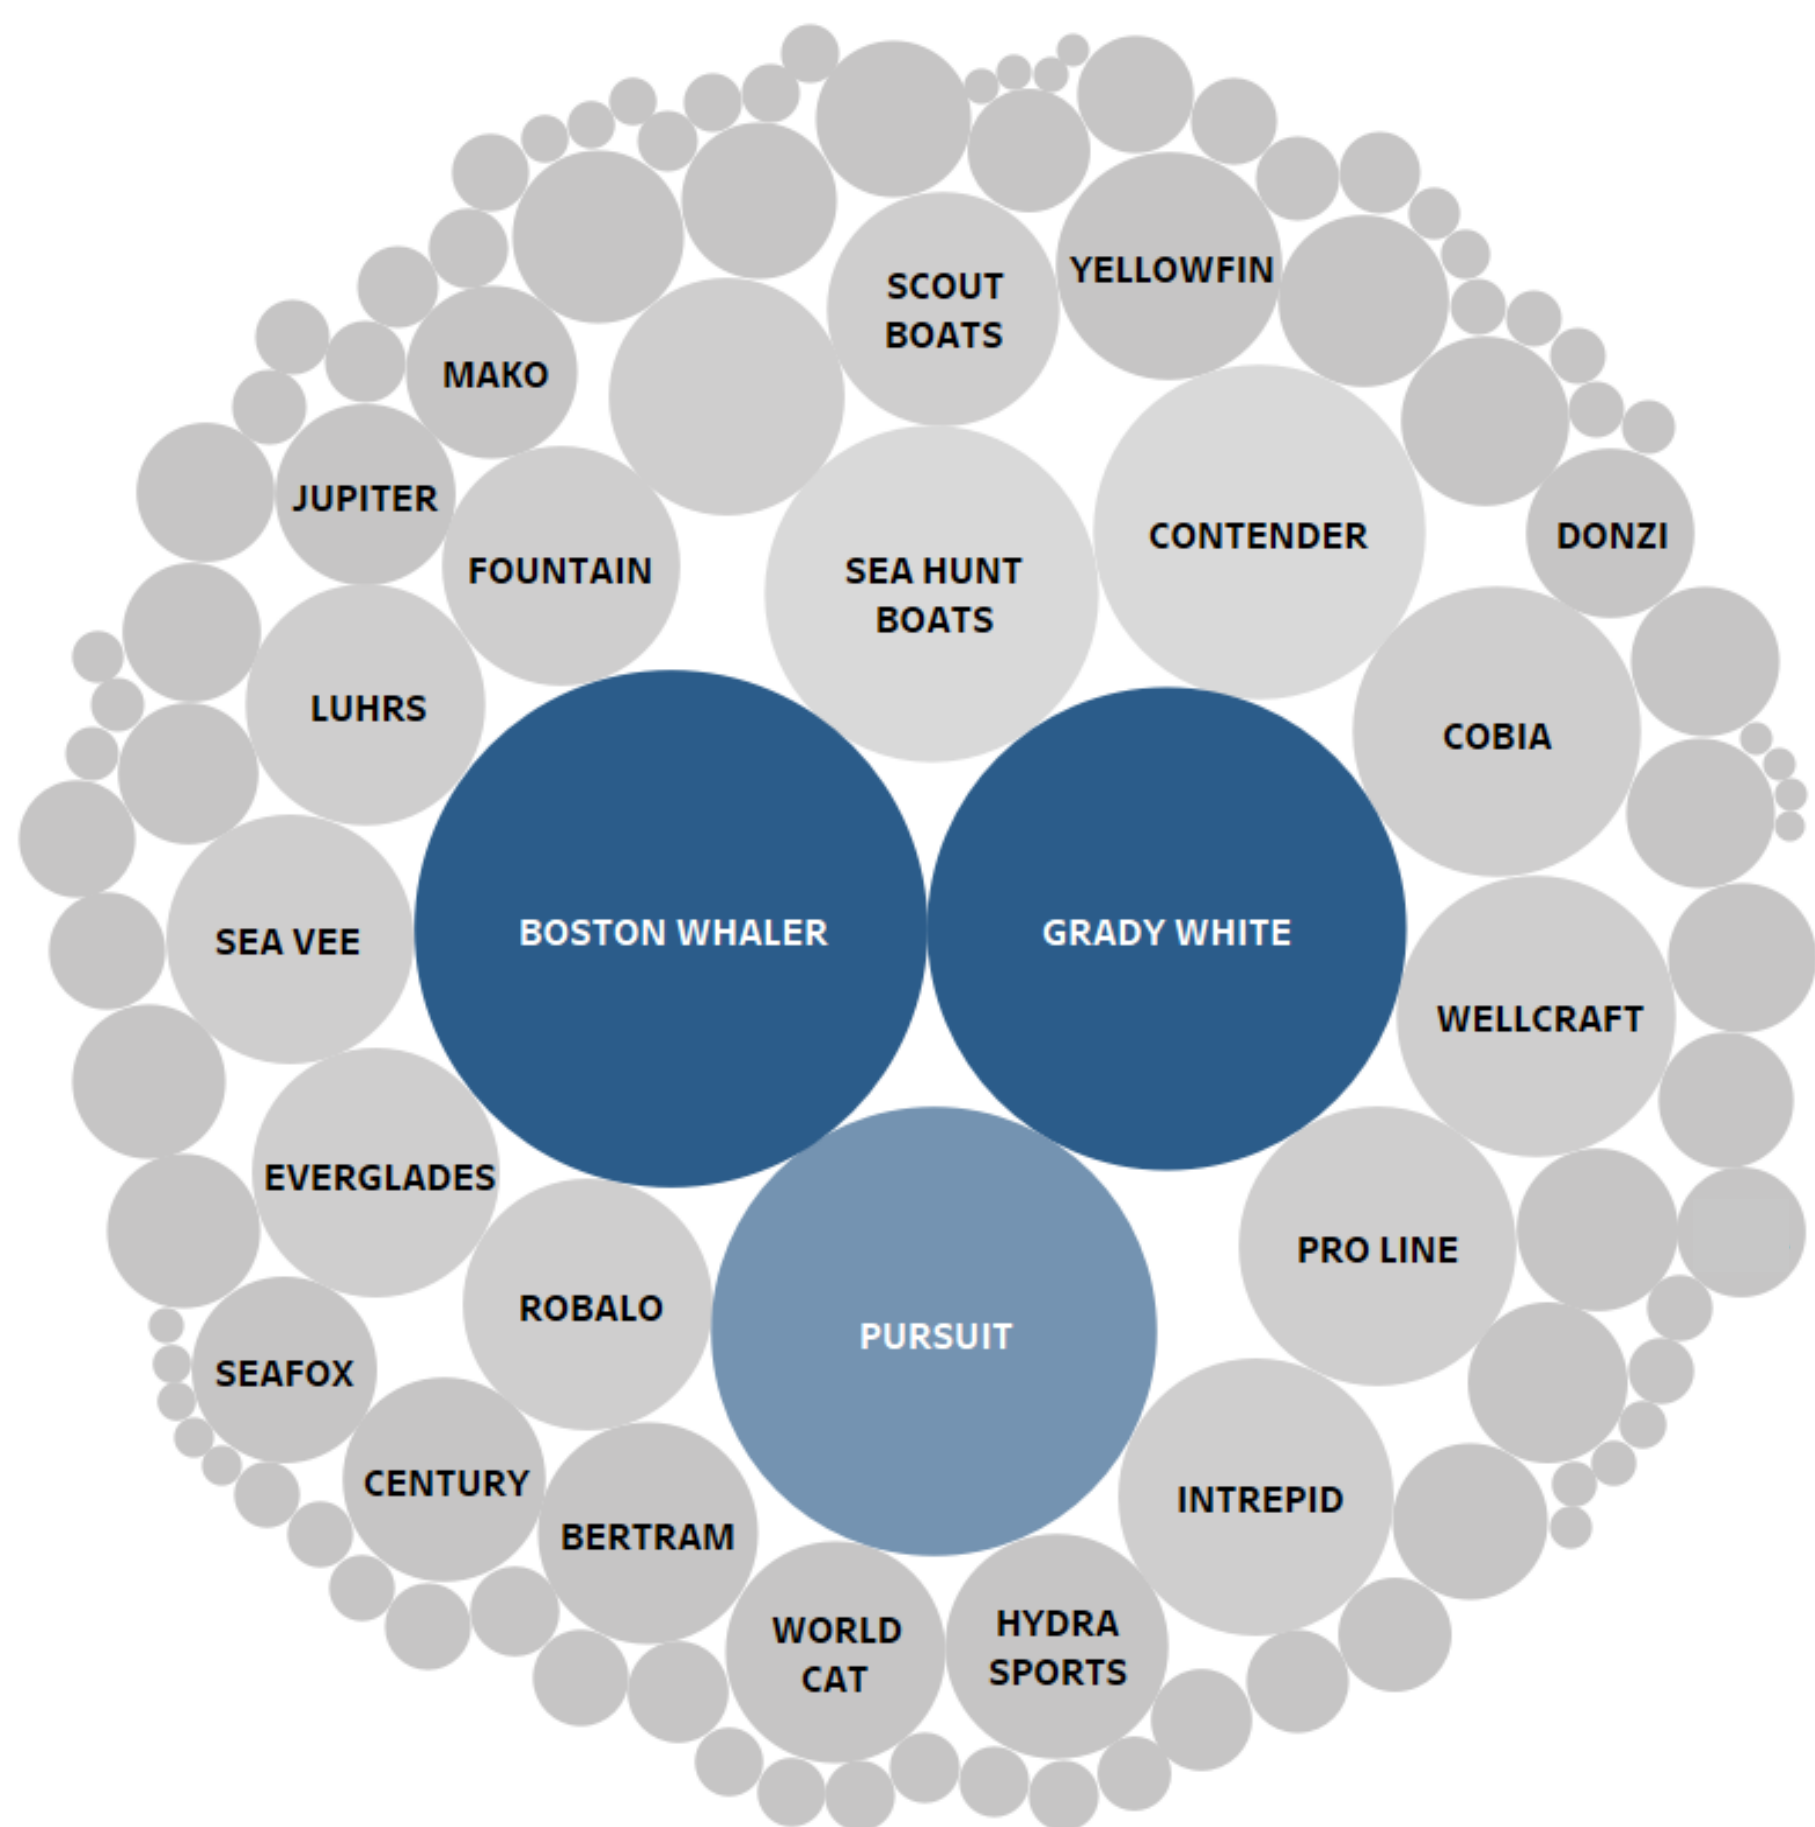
SCOUT BOATS
YELLOWFIN
MAKO
JUPITER
FOUNTAIN
SEA HUNT BOATS
CONTENDER
DONZI
LUHRS
COBIA
SEA VEE
BOSTON WHALER
GRADY WHITE
WELLCRAFT
EVERGLADES
PRO LINE
ROBALO
PURSUIT
SEAFOX
CENTURY
INTREPID
BERTRAM
WORLD CAT
HYDRA SPORTS